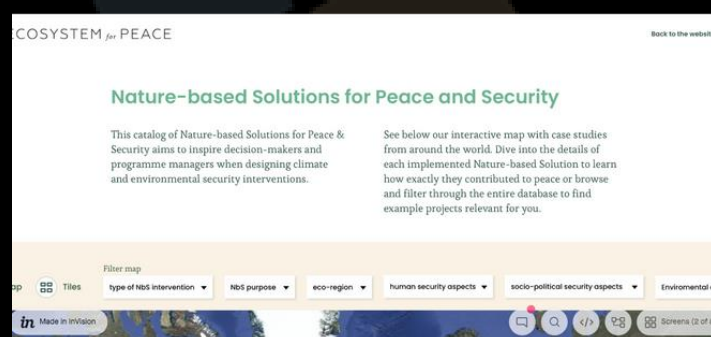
COSYSTEM for PEACE

Back to the websit

Nature-based Solutions for Peace and Security

This catalog of Nature-based Solutions for Peace & Security aims to inspire decision-makers and programme managers when designing climate and environmental security interventions.

See below our interactive map with case studies from around the world. Dive into the details of each implemented Nature-based Solution to learn how exactly they contributed to peace or browse and filter through the entire database to find example projects relevant for you.

Filter map

ap Tiles type of NbS intervention NbS purpose eco-region human security aspects socio-political security aspects Envіromental

Made in InVision

Screens (2 of